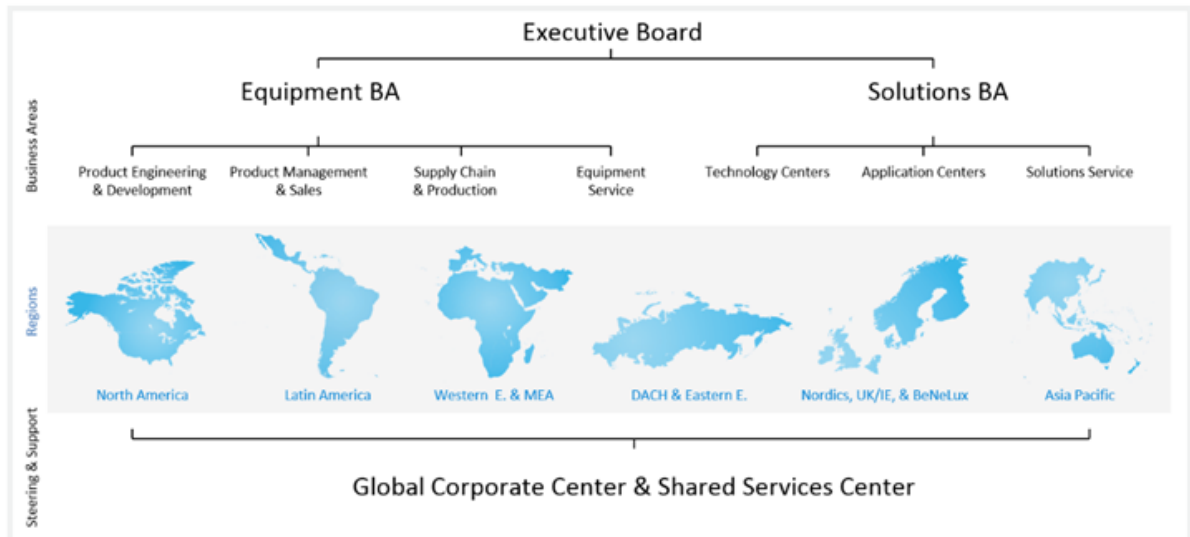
Executive Board

Equipment BA

Solutions BA

Business Areas

Product Engineering & Development

Product Management & Sales

Supply Chain & Production

Equipment Service

Technology Centers

Application Centers

Solutions Service

Regions

North America

Latin America

Western E. & MEA

DACH & Eastern E.

Nordics, UK/IE, & BeNeLux

Asia Pacific

Steering & Support

Global Corporate Center & Shared Services Center